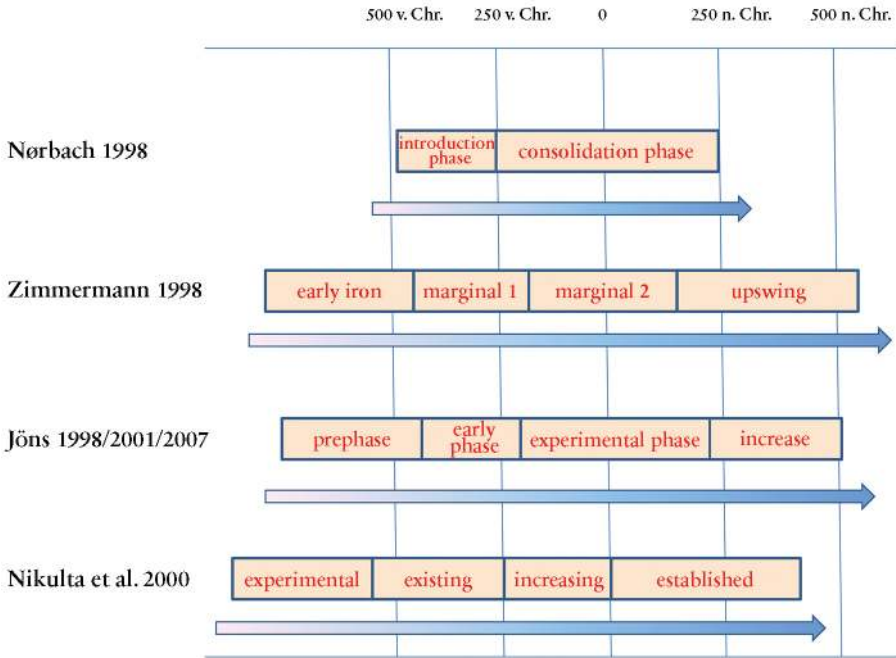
500 v. Chr. 250 v. Chr. 0 250 n. Chr. 500 n. Chr.

Nørbach 1998

introduction phase | consolidation phase

Zimmermann 1998

early iron | marginal 1 | marginal 2 | upswing

Jöns 1998/2001/2007

prephase | early phase | experimental phase | increase

Nikulta et al. 2000

experimental | existing | increasing | established